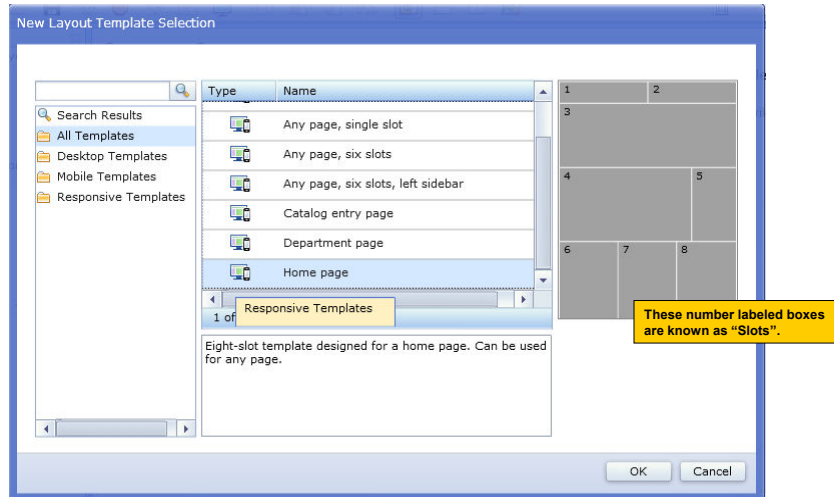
New Layout Template Selection

Search Results
All Templates
Desktop Templates
Mobile Templates
Responsive Templates

| Type | Name |
|---|---|
| | Any page, single slot |
| | Any page, six slots |
| | Any page, six slots, left sidebar |
| | Catalog entry page |
| | Department page |
| | Home page |

1 of

Responsive Templates

Eight-slot template designed for a home page. Can be used for any page.

1 2
3
4 5
6 7 8

These number labeled boxes are known as "Slots".

OK Cancel